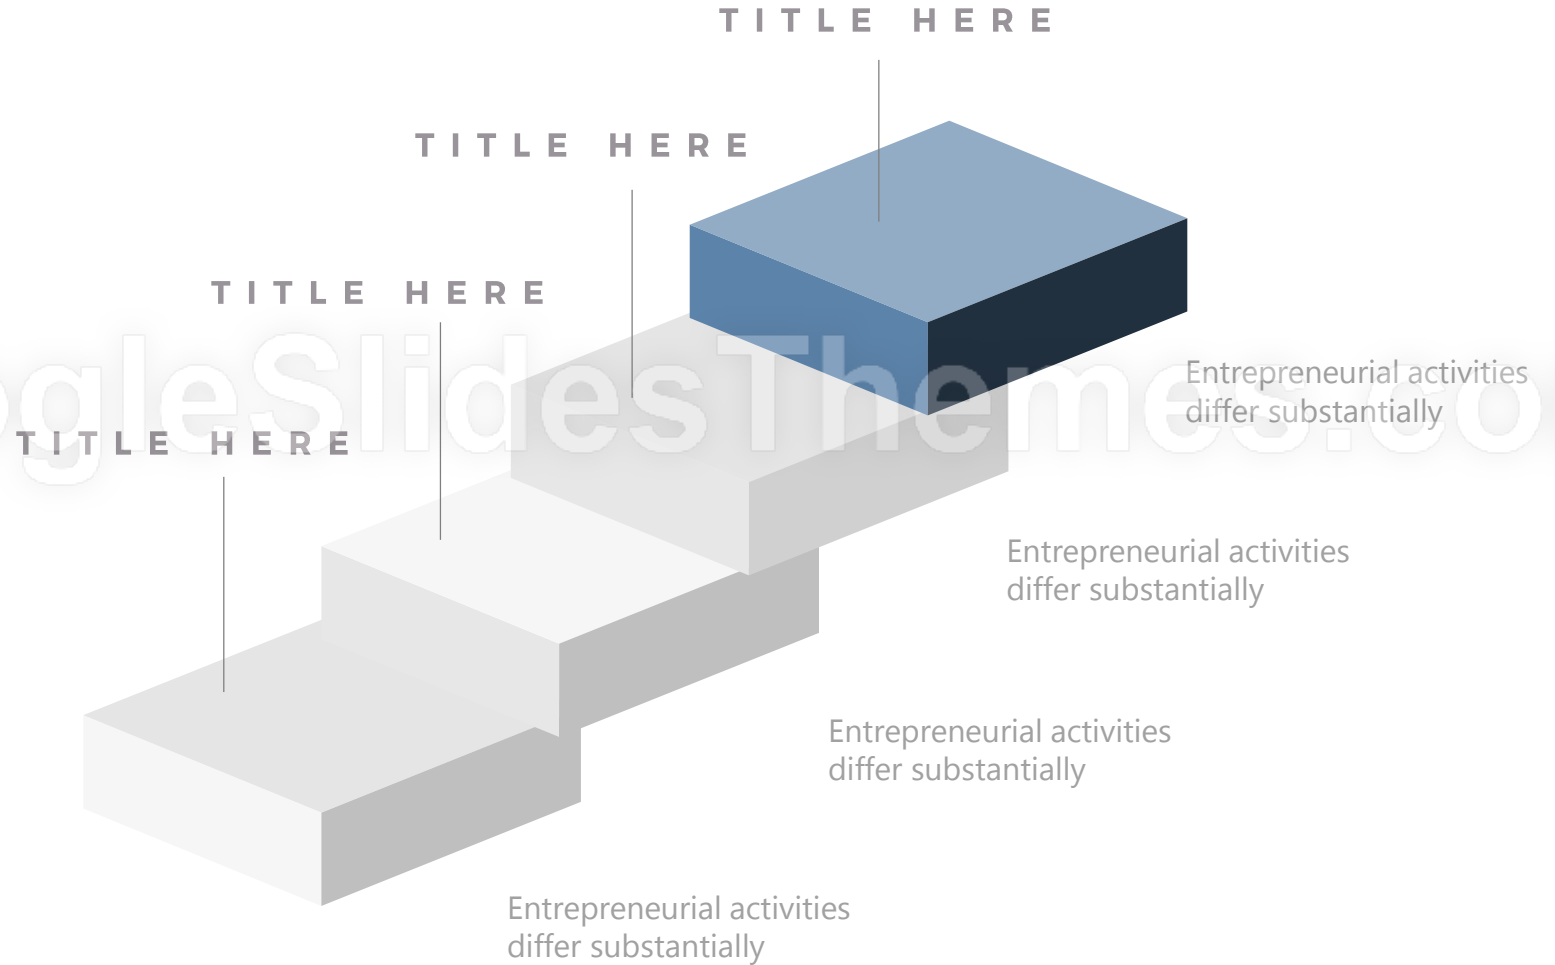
TITLE HERE

TITLE HERE

TITLE HERE

TITLE HERE

ogleSlidesThemes.co

Entrepreneurial activities differ substantially

Entrepreneurial activities differ substantially

Entrepreneurial activities differ substantially

Entrepreneurial activities differ substantially